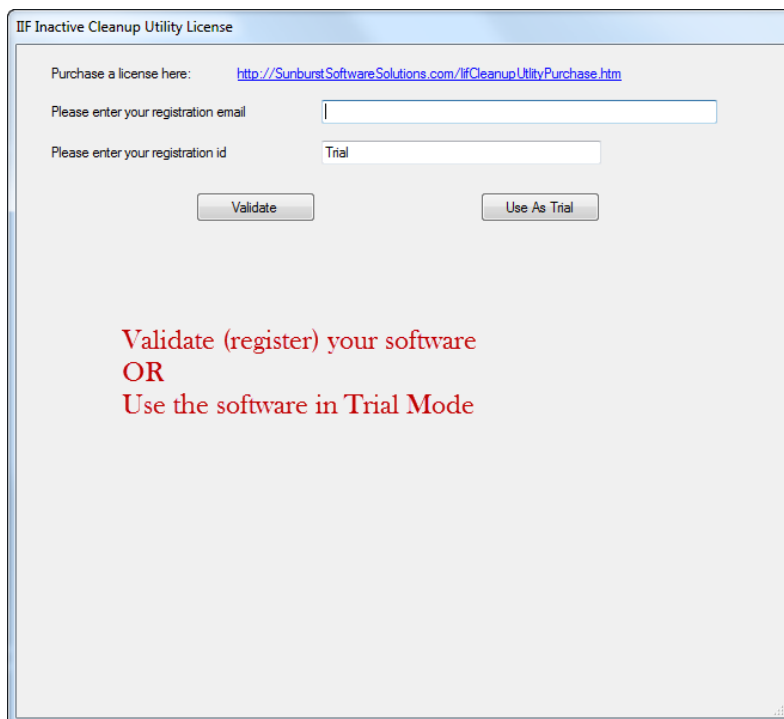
IIF Inactive Cleanup Utility License

Purchase a license here: http://SunburstSoftwareSolutions.com/IifCleanupUtlityPurchase.htm

Please enter your registration email

Please enter your registration id Trial

Validate

Use As Trial

Validate (register) your software
OR
Use the software in Trial Mode